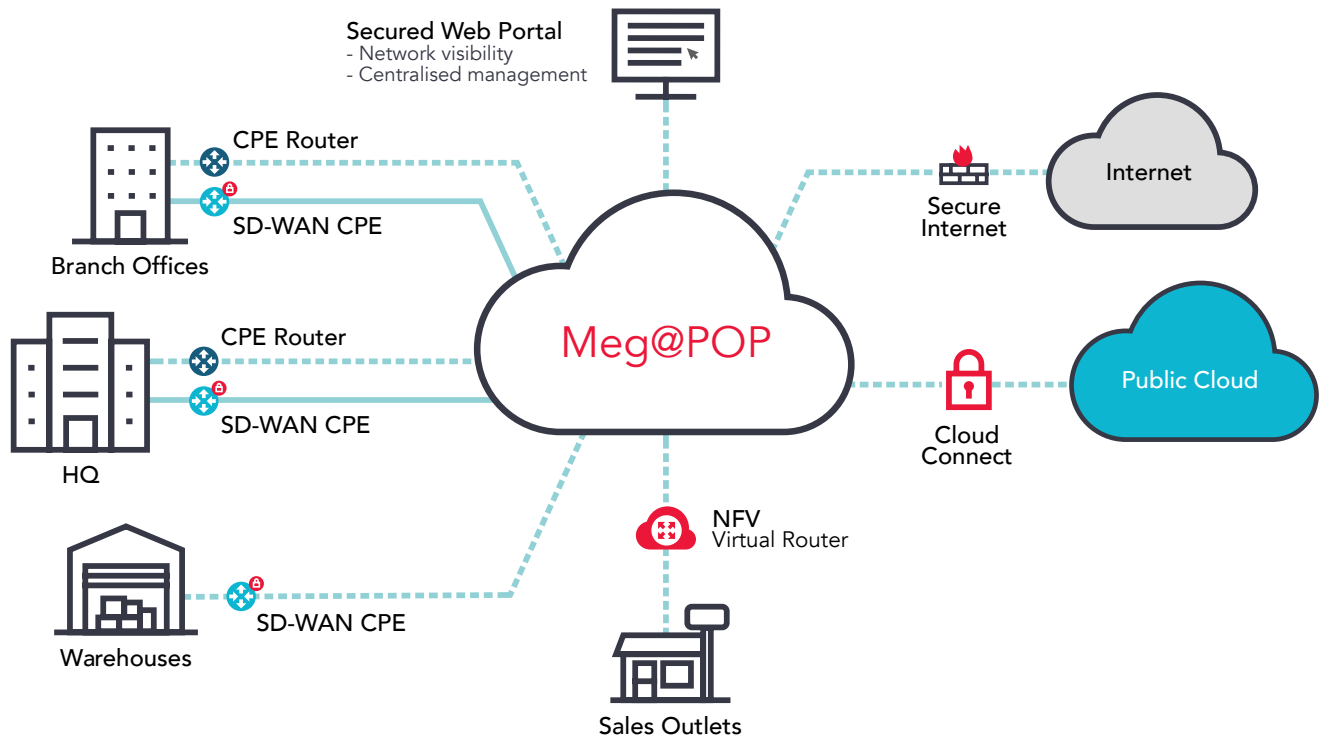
Secured Web Portal
- Network visibility
- Centralised management

CPE Router
SD-WAN CPE
Branch Offices

Secure Internet

Internet

CPE Router
SD-WAN CPE
HQ

Meg@POP

Public Cloud

Cloud Connect

NFV
Virtual Router

SD-WAN CPE
Warehouses

Sales Outlets